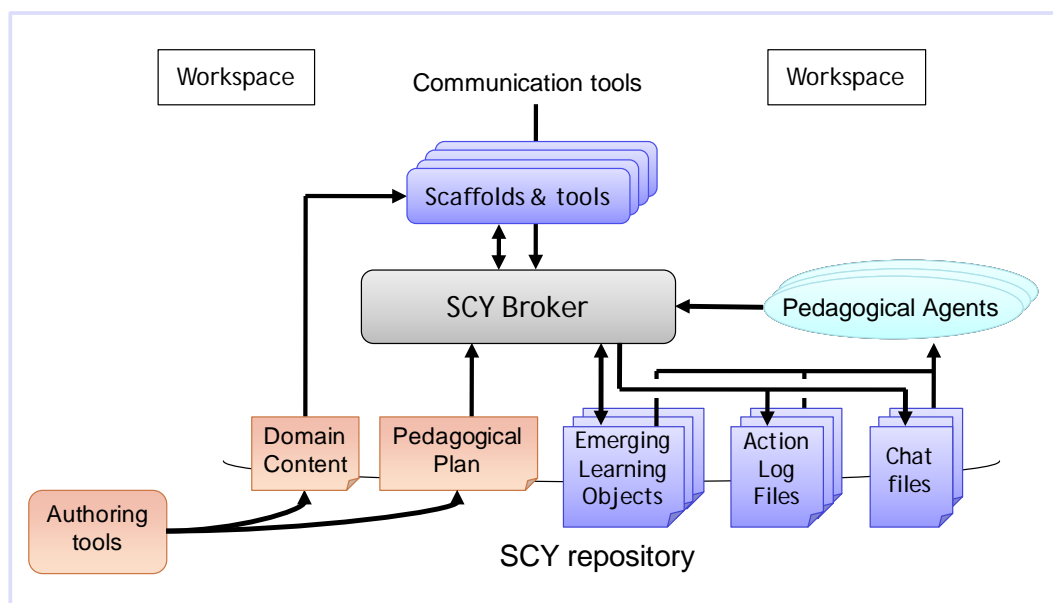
Workspace

Communication tools

Workspace

Scaffolds & tools

SCY Broker

Pedagogical Agents

Domain Content

Pedagogical Plan

Emerging Learning Objects

Action Log Files

Chat files

Authoring tools

SCY repository